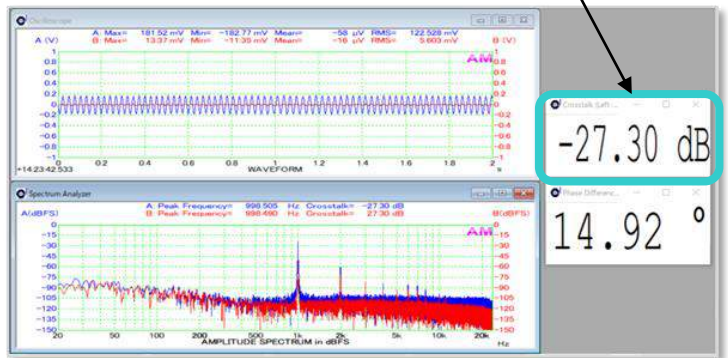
Oscilloscope
A: Max= 181.52 mV Min= -182.77 mV Mean= -58 µV RMS= 122.528 mV
B: Max= 13.37 mV Min= -11.39 mV Mean= -16 µV RMS= 5.663 mV
A (V)
B (V)
AM
1
0.8
0.6
0.4
0.2
0
-0.2
-0.4
-0.6
-0.8
-1
+14:23:42.533
0 0.2 0.4 0.6 0.8 1 1.2 1.4 1.6 1.8 2 s
WAVEFORM

Spectrum Analyzer
A: Peak Frequency= 998.505 Hz Crosstalk= -27.30 dB
B: Peak Frequency= 998.490 Hz Crosstalk= 27.30 dB
A(dBFS)
B(dBFS)
AM
0 -15 -30 -45 -60 -75 -90 -105 -120 -135 -150
20 50 100 200 500 1k 2k 5k 10k 20k Hz
AMPLITUDE SPECTRUM in dBFS

Crosstalk (Left ...
-27.30 dB

Phase Difference...
14.92 °